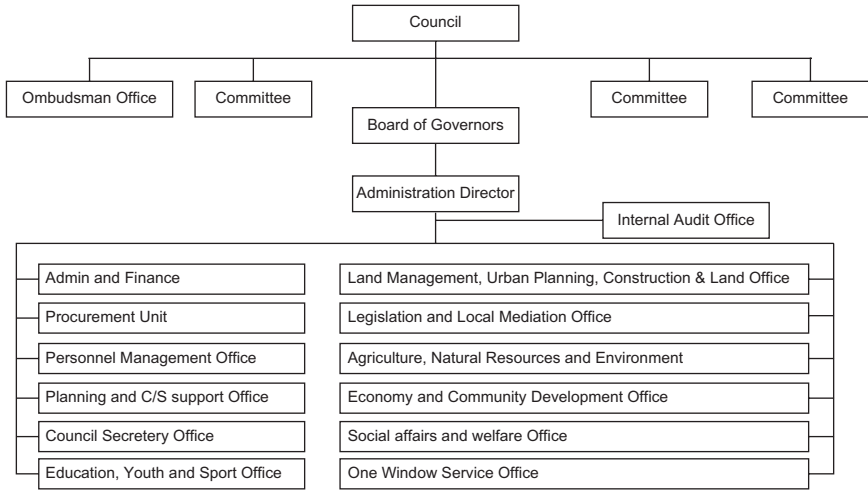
Council

Ombudsman Office

Committee

Committee

Committee

Board of Governors

Administration Director

Internal Audit Office

Admin and Finance

Procurement Unit

Personnel Management Office

Planning and C/S support Office

Council Secretery Office

Education, Youth and Sport Office

Land Management, Urban Planning, Construction & Land Office

Legislation and Local Mediation Office

Agriculture, Natural Resources and Environment

Economy and Community Development Office

Social affairs and welfare Office

One Window Service Office